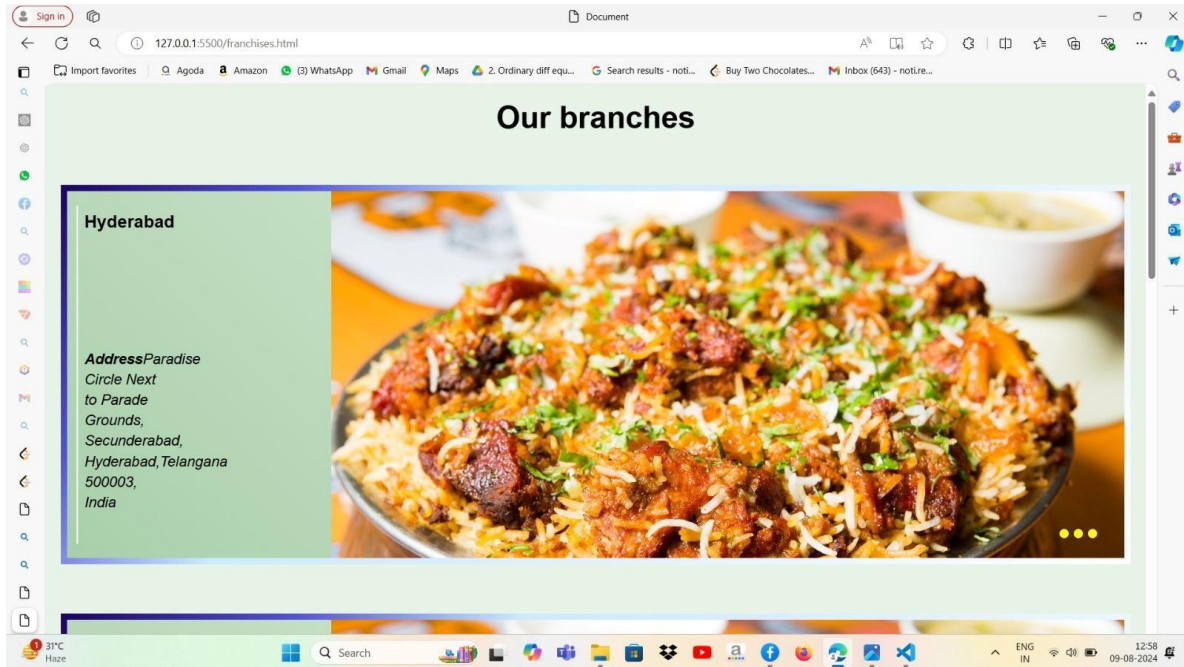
Sign in

Document

127.0.0.1:5500/franchises.html

Import favorites | Agoda Amazon (3) WhatsApp Gmail Maps 2. Ordinary diff equ... Search results - noti... Buy Two Chocolates... Inbox (643) - noti.re...

Our branches

Hyderabad

AddressParadise Circle Next to Parade Grounds, Secunderabad, Hyderabad,Telangana 500003, India

31°C
Haze

Search

ENG
IN

12:58
09-08-2024